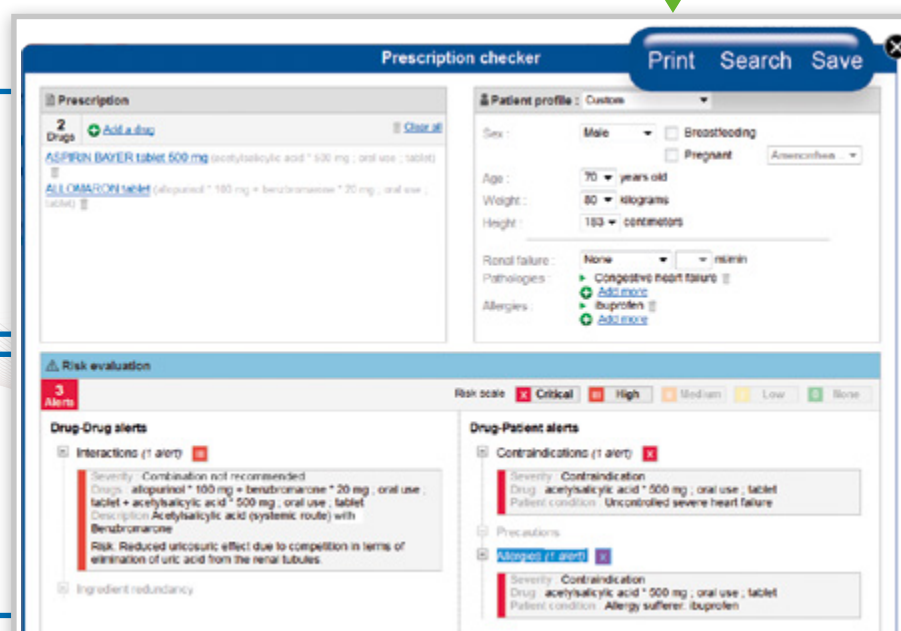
Prescription checker

Print Search Save

Prescription

2 Drugs Add a drug Clear all

ASPIRIN BAYER tablet 500 mg (acetylsalicylic acid * 500 mg ; oral use ; tablet)

ALLOMARON tablet (allopurinol * 100 mg + benzbromarone * 20 mg ; oral use ; tablet)

Patient profile : Custom

Sex : Male Breastfeeding

Pregnant Amenorrhea

Age : 70 years old

Weight : 80 kilograms

Height : 183 centimeters

Renal failure : None ml/min

Pathologies : Congestive heart failure

Add more

Allergies : ibuprofen

Add more

Risk evaluation

3 Alerts

Risk scale Critical High Medium Low None

Drug-Drug alerts

Interactions (1 alert)

Severity Combination not recommended

Drugs allopurinol * 100 mg + benzbromarone * 20 mg ; oral use ; tablet + acetylsalicylic acid * 500 mg ; oral use ; tablet

Description Acetylsalicylic acid (systemic route) with Benzbromarone

Risk: Reduced uricosuric effect due to competition in terms of elimination of uric acid from the renal tubules

Ingredient redundancy

Drug-Patient alerts

Contraindications (1 alert)

Severity Contraindication

Drug acetylsalicylic acid * 500 mg ; oral use ; tablet

Patient condition Uncontrolled severe heart failure

Precautions

Allergies (1 alert)

Severity Contraindication

Drug acetylsalicylic acid * 500 mg ; oral use ; tablet

Patient condition Allergy sufferer: ibuprofen